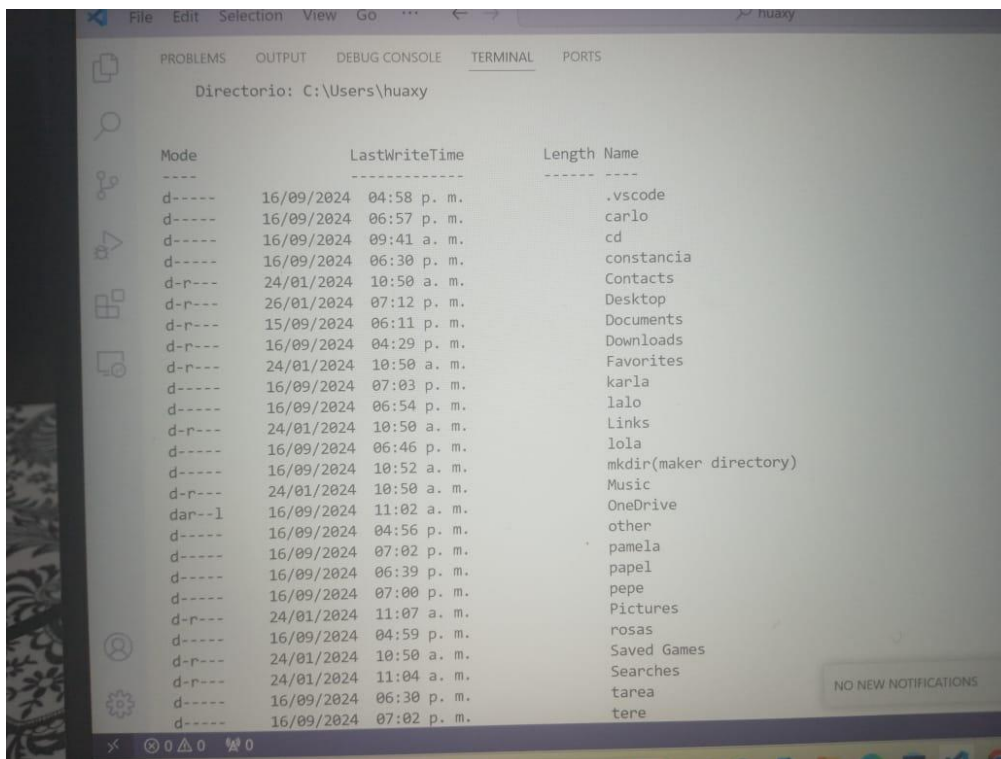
File Edit Selection View Go ··· huaxy

PROBLEMS OUTPUT DEBUG CONSOLE TERMINAL PORTS

Directorio: C:\Users\huaxy

| Mode | LastWriteTime | Length | Name |
|---|---|---|---|
| ---- | ------------- | ------ | ---- |
| d----- | 16/09/2024 04:58 p. m. | | .vscode |
| d----- | 16/09/2024 06:57 p. m. | | carlo |
| d----- | 16/09/2024 09:41 a. m. | | cd |
| d----- | 16/09/2024 06:30 p. m. | | constancia |
| d-r--- | 24/01/2024 10:50 a. m. | | Contacts |
| d-r--- | 26/01/2024 07:12 p. m. | | Desktop |
| d-r--- | 15/09/2024 06:11 p. m. | | Documents |
| d-r--- | 16/09/2024 04:29 p. m. | | Downloads |
| d-r--- | 24/01/2024 10:50 a. m. | | Favorites |
| d----- | 16/09/2024 07:03 p. m. | | karla |
| d----- | 16/09/2024 06:54 p. m. | | lalo |
| d-r--- | 24/01/2024 10:50 a. m. | | Links |
| d----- | 16/09/2024 06:46 p. m. | | lola |
| d----- | 16/09/2024 10:52 a. m. | | mkdir(maker directory) |
| d-r--- | 24/01/2024 10:50 a. m. | | Music |
| dar--l | 16/09/2024 11:02 a. m. | | OneDrive |
| d----- | 16/09/2024 04:56 p. m. | | other |
| d----- | 16/09/2024 07:02 p. m. | | pamela |
| d----- | 16/09/2024 06:39 p. m. | | papel |
| d----- | 16/09/2024 07:00 p. m. | | pepe |
| d-r--- | 24/01/2024 11:07 a. m. | | Pictures |
| d----- | 16/09/2024 04:59 p. m. | | rosas |
| d-r--- | 24/01/2024 10:50 a. m. | | Saved Games |
| d-r--- | 24/01/2024 11:04 a. m. | | Searches |
| d----- | 16/09/2024 06:30 p. m. | | tarea |
| d----- | 16/09/2024 07:02 p. m. | | tere |

NO NEW NOTIFICATIONS

⊗0 ⚠0 0